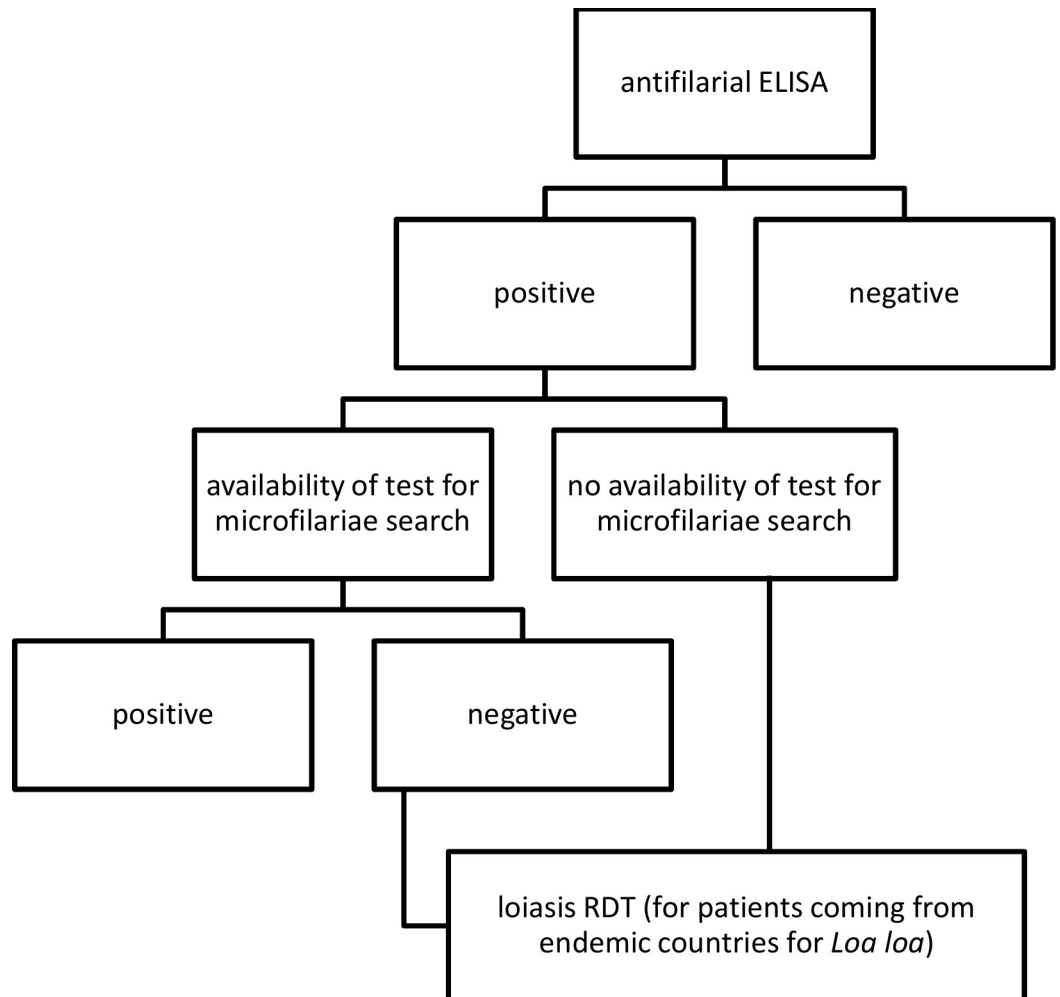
antifilarial ELISA

positive

negative

availability of test for microfilariae search

no availability of test for microfilariae search

positive

negative

loiasis RDT (for patients coming from endemic countries for Loa loa)